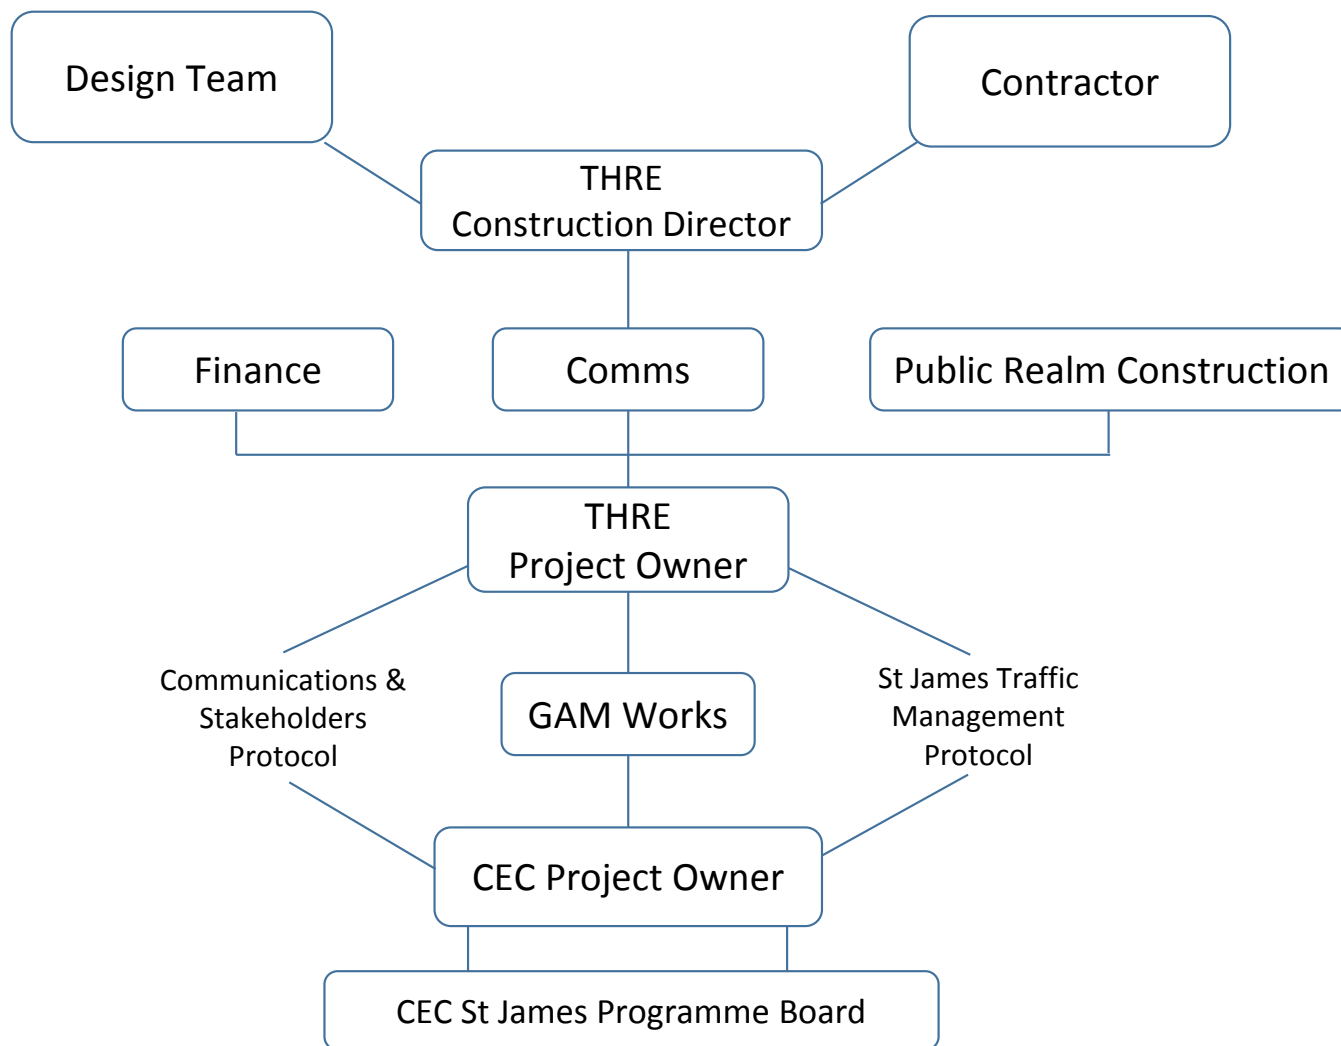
Design Team

Contractor

THRE
Construction Director

Finance

Comms

Public Realm Construction

THRE
Project Owner

Communications & Stakeholders Protocol

GAM Works

St James Traffic Management Protocol

CEC Project Owner

CEC St James Programme Board